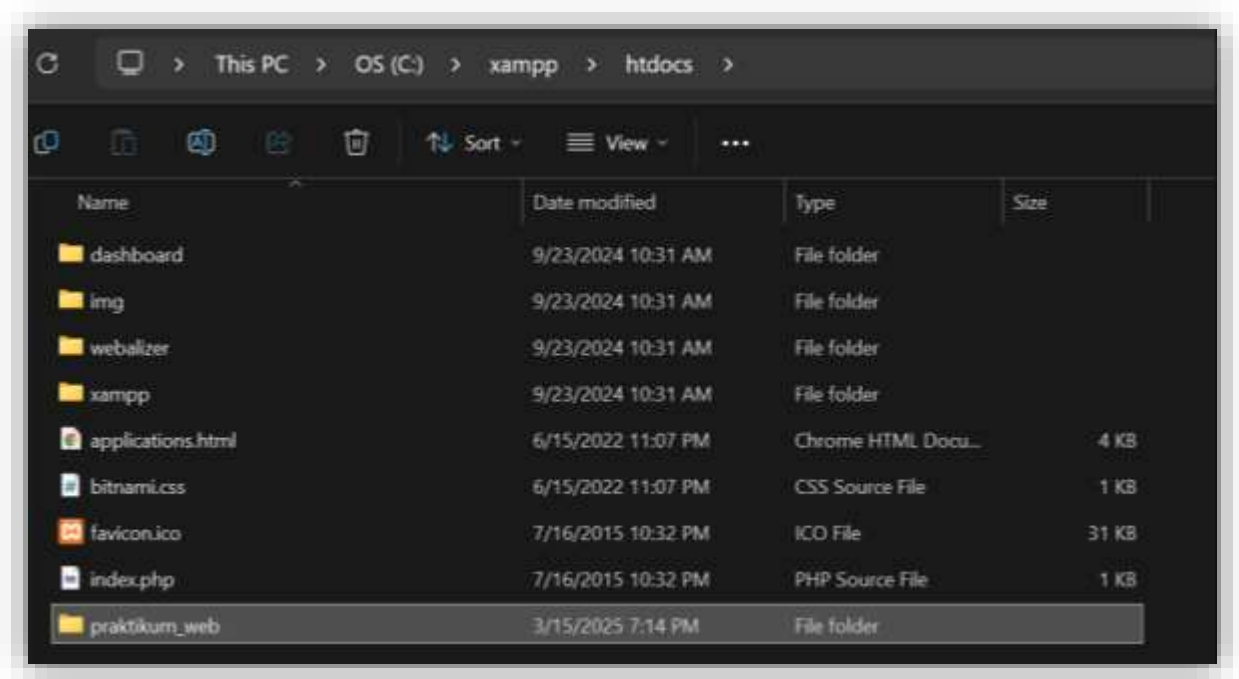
This PC > OS (C:) > xampp > htdocs >

Sort View ...

| Name | Date modified | Type | Size |
|---|---|---|---|
| dashboard | 9/23/2024 10:31 AM | File folder | |
| img | 9/23/2024 10:31 AM | File folder | |
| webalizer | 9/23/2024 10:31 AM | File folder | |
| xampp | 9/23/2024 10:31 AM | File folder | |
| applications.html | 6/15/2022 11:07 PM | Chrome HTML Docu... | 4 KB |
| bitnami.css | 6/15/2022 11:07 PM | CSS Source File | 1 KB |
| favicon.ico | 7/16/2015 10:32 PM | ICO File | 31 KB |
| index.php | 7/16/2015 10:32 PM | PHP Source File | 1 KB |
| praktikum_web | 3/15/2025 7:14 PM | File folder | |